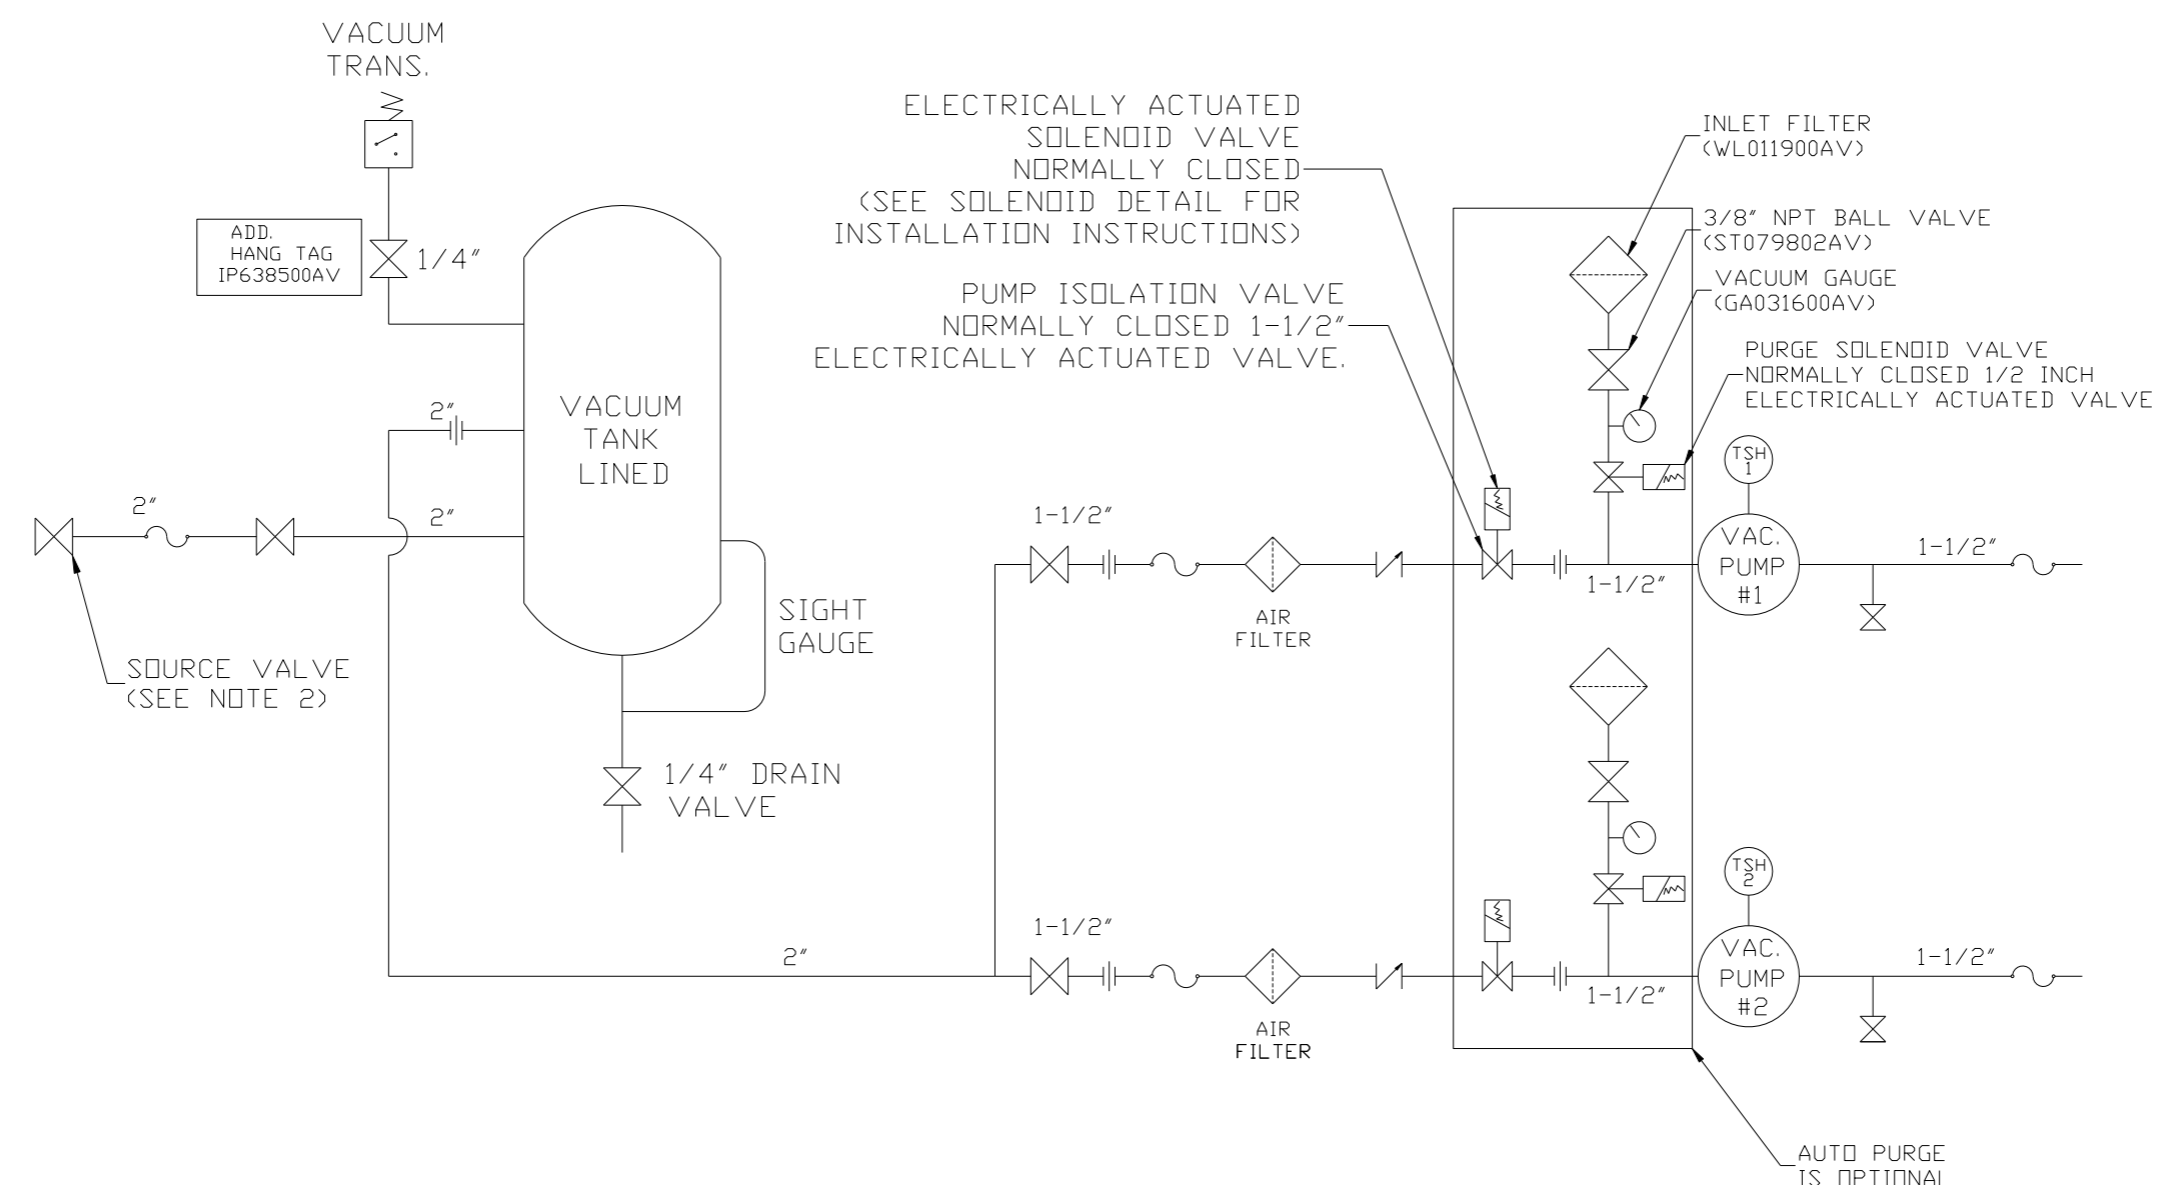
VACUUM TRANS.

ADD. HANG TAG IP638500AV

1/4"

ELECTRICALLY ACTUATED SOLENOID VALVE NORMALLY CLOSED (SEE SOLENOID DETAIL FOR INSTALLATION INSTRUCTIONS)

INLET FILTER (WL011900AV)

3/8" NPT BALL VALVE (ST079802AV)

VACUUM GAUGE (GA031600AV)

PUMP ISOLATION VALVE NORMALLY CLOSED 1-1/2" ELECTRICALLY ACTUATED VALVE.

PURGE SOLENOID VALVE NORMALLY CLOSED 1/2 INCH ELECTRICALLY ACTUATED VALVE

2"

VACUUM TANK LINED

TSH 1

2"

2"

1-1/2"

VAC. PUMP #1

1-1/2"

1-1/2"

AIR FILTER

SIGHT GAUGE

SOURCE VALVE (SEE NOTE 2)

1/4" DRAIN VALVE

TSH 2

1-1/2"

2"

VAC. PUMP #2

1-1/2"

1-1/2"

AIR FILTER

AUTO PURGE IS OPTIONAL